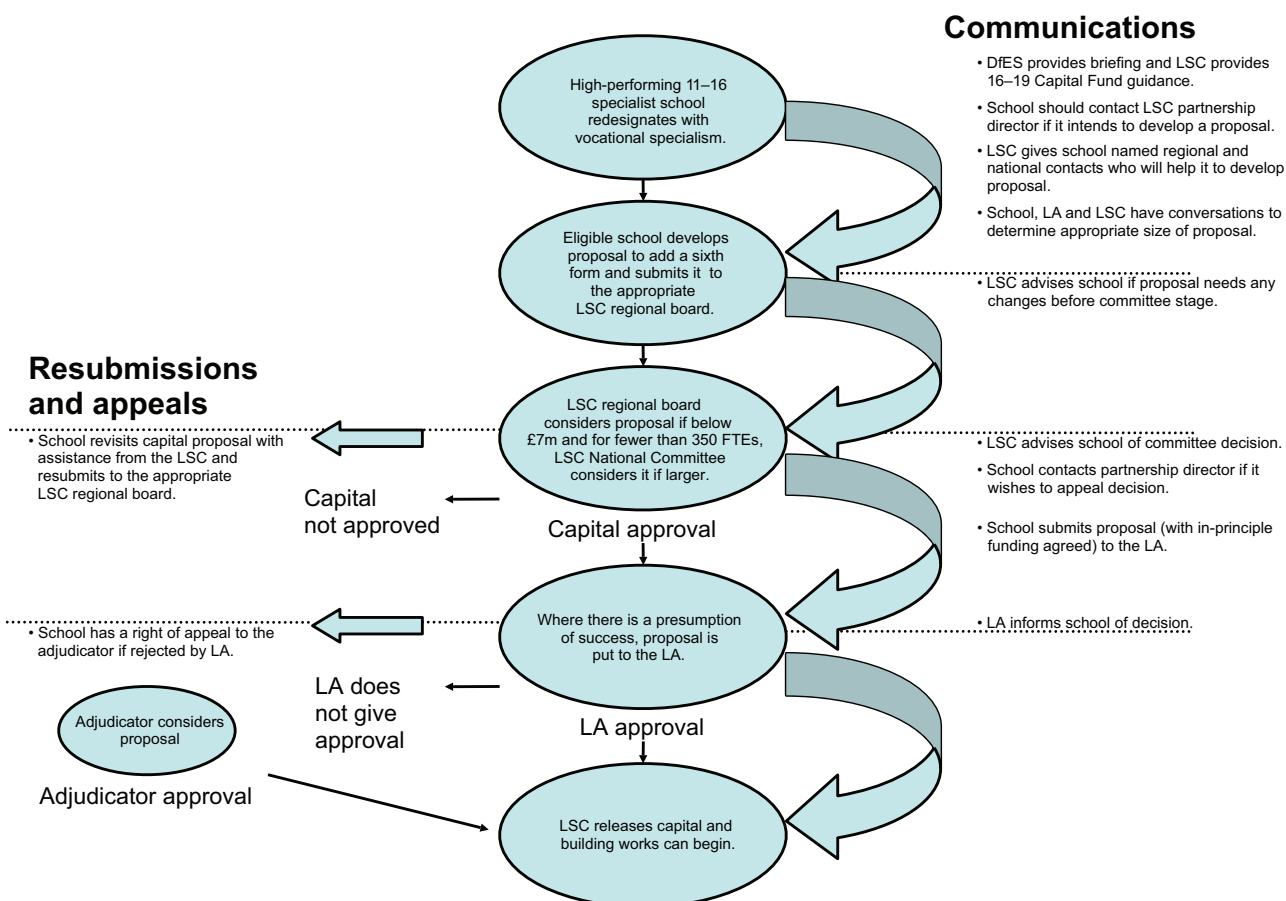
Communications

• DfES provides briefing and LSC provides 16–19 Capital Fund guidance.

• School should contact LSC partnership director if it intends to develop a proposal.

• LSC gives school named regional and national contacts who will help it to develop proposal.

• School, LA and LSC have conversations to determine appropriate size of proposal.

High-performing 11–16 specialist school redesignates with vocational specialism.

Eligible school develops proposal to add a sixth form and submits it to the appropriate LSC regional board.

• LSC advises school if proposal needs any changes before committee stage.

Resubmissions and appeals

• School revisits capital proposal with assistance from the LSC and resubmits to the appropriate LSC regional board.

LSC regional board considers proposal if below £7m and for fewer than 350 FTEs, LSC National Committee considers it if larger.

• LSC advises school of committee decision.

• School contacts partnership director if it wishes to appeal decision.

Capital not approved

Capital approval

• School submits proposal (with in-principle funding agreed) to the LA.

• School has a right of appeal to the adjudicator if rejected by LA.

Where there is a presumption of success, proposal is put to the LA.

• LA informs school of decision.

LA does not give approval

Adjudicator considers proposal

LA approval

Adjudicator approval

LSC releases capital and building works can begin.